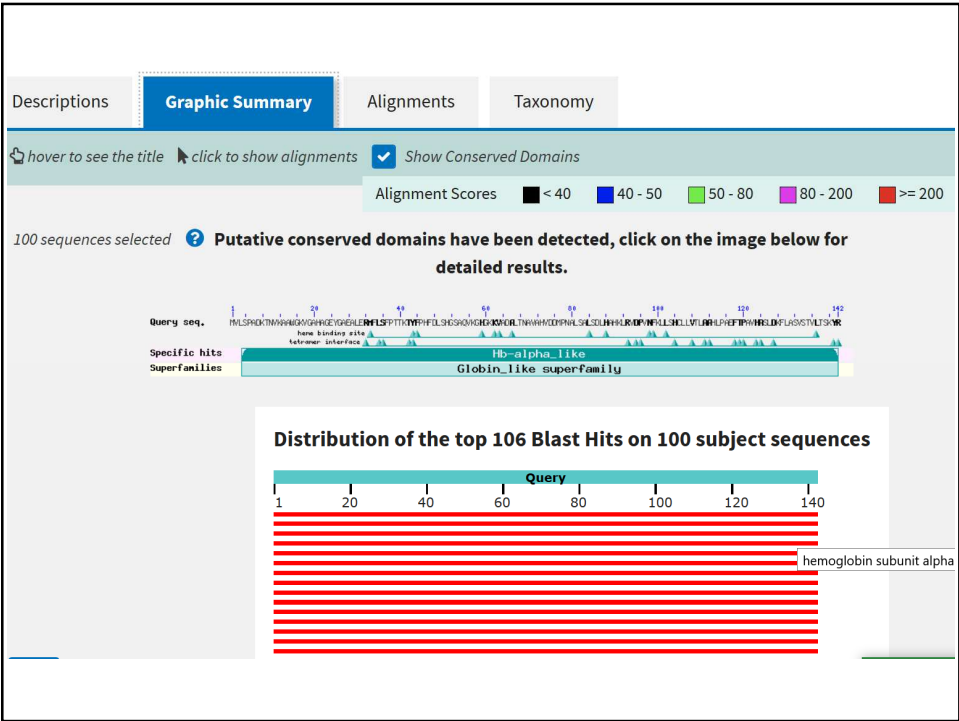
Descriptions Graphic Summary Alignments Taxonomy

hover to see the title click to show alignments Show Conserved Domains

Alignment Scores < 40 40 - 50 50 - 80 80 - 200 >= 200

100 sequences selected Putative conserved domains have been detected, click on the image below for detailed results.

Query seq. 1 20 40 60 80 100 120 142
MVLSPADKTNVKAAWGKVGAHAGEYGAEALERMFLSFPTTKTYFPHFDLSHGSAQVKGHGKKVADALTNAVAHVDDMPNALSALSDLHAHKLRVDPVNFKLLSHCLLVTLAAHLPAEFTPAVHASLDKFLASVSTVLTSKYR
heme binding site
tetramer interface
Specific hits Hb-alpha_like
Superfamilies Globin_like superfamily

Distribution of the top 106 Blast Hits on 100 subject sequences

Query
1 20 40 60 80 100 120 140

hemoglobin subunit alpha